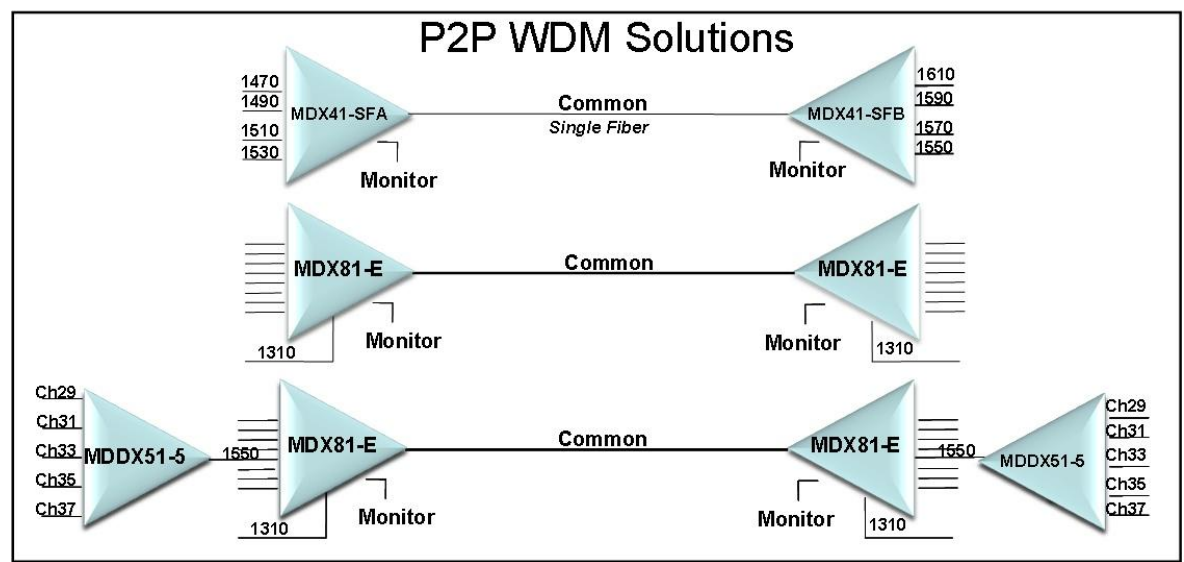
P2P WDM Solutions

1470
1490
1510
1530
MDX41-SFA
Monitor
Common
Single Fiber
MDX41-SFB
Monitor
1610
1590
1570
1550

MDX81-E
1310
Monitor
Common
MDX81-E
Monitor
1310

Ch29
Ch31
Ch33
Ch35
Ch37
MDDX51-5
1550
MDX81-E
1310
Monitor
Common
MDX81-E
Monitor
1310
1550
MDDX51-5
Ch29
Ch31
Ch33
Ch35
Ch37